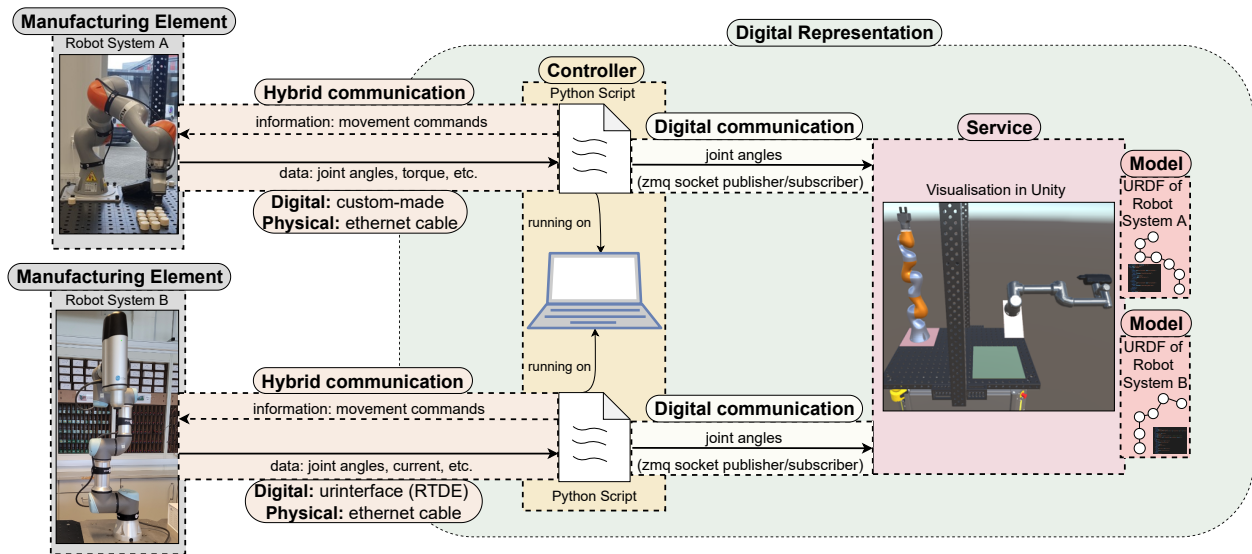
Manufacturing Element
Robot System A

Digital Representation

Controller
Python Script

Hybrid communication
information: movement commands
data: joint angles, torque, etc.
Digital: custom-made
Physical: ethernet cable

Digital communication
joint angles
(zmq socket publisher/subscriber)

Service
Visualisation in Unity

Model
URDF of Robot System A

running on

Manufacturing Element
Robot System B

running on

Hybrid communication
information: movement commands
data: joint angles, current, etc.
Digital: urinterface (RTDE)
Physical: ethernet cable

Digital communication
joint angles
(zmq socket publisher/subscriber)

Python Script

Model
URDF of Robot System B